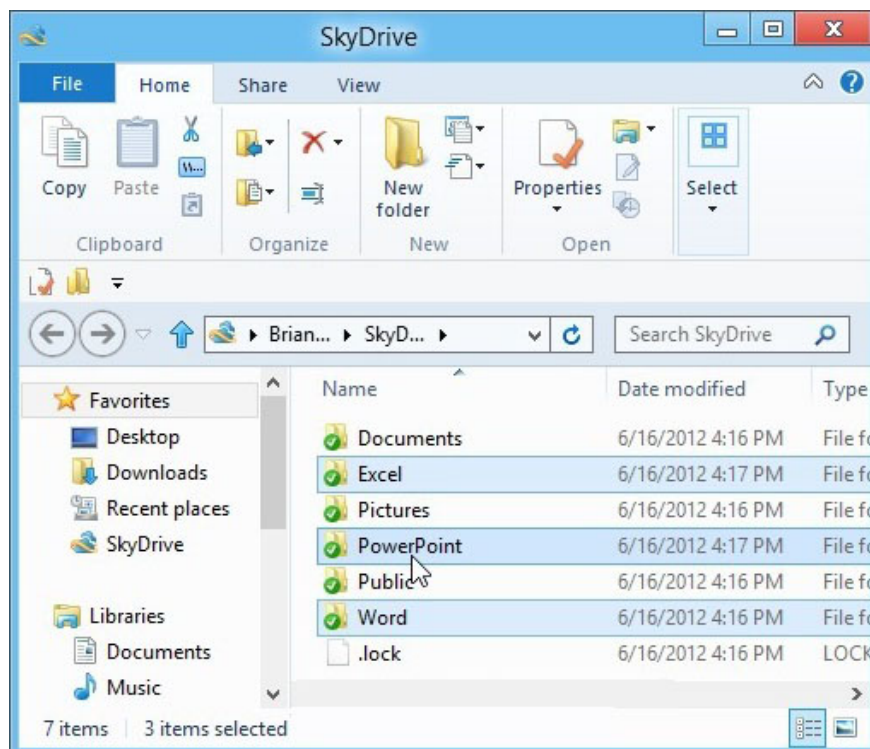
SkyDrive

File Home Share View

Copy Paste Clipboard

Organize

New folder New

Properties Open

Select

Brian... ▸ SkyD... ▸

Search SkyDrive

Favorites
Desktop
Downloads
Recent places
SkyDrive

Libraries
Documents
Music

| Name | Date modified | Type |
|---|---|---|
| Documents | 6/16/2012 4:16 PM | File fo |
| Excel | 6/16/2012 4:17 PM | File fo |
| Pictures | 6/16/2012 4:16 PM | File fo |
| PowerPoint | 6/16/2012 4:17 PM | File fo |
| Public | 6/16/2012 4:16 PM | File fo |
| Word | 6/16/2012 4:16 PM | File fo |
| .lock | 6/16/2012 4:16 PM | LOCK |

7 items 3 items selected